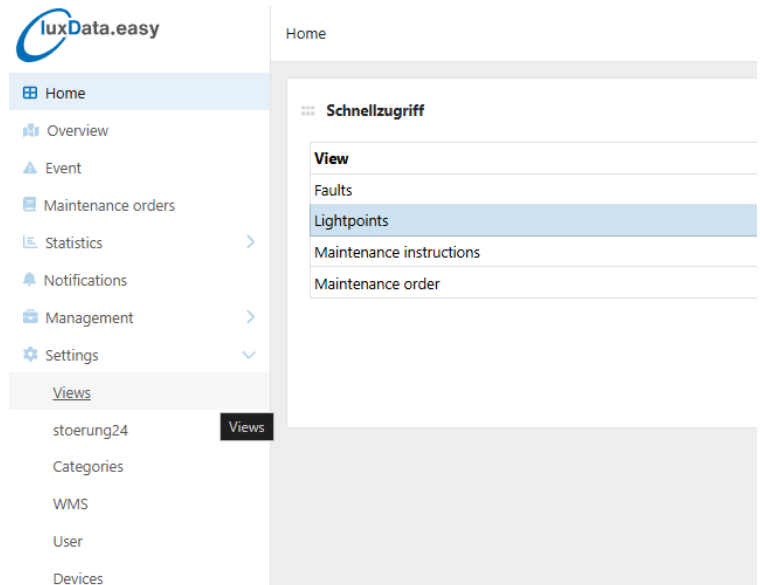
luxData.easy

Home
Overview
Event
Maintenance orders
Statistics
Notifications
Management
Settings
Views
storung24
Views
Categories
WMS
User
Devices

Home

Schnellzugriff

| View |
|---|
| Faults |
| Lightpoints |
| Maintenance instructions |
| Maintenance order |